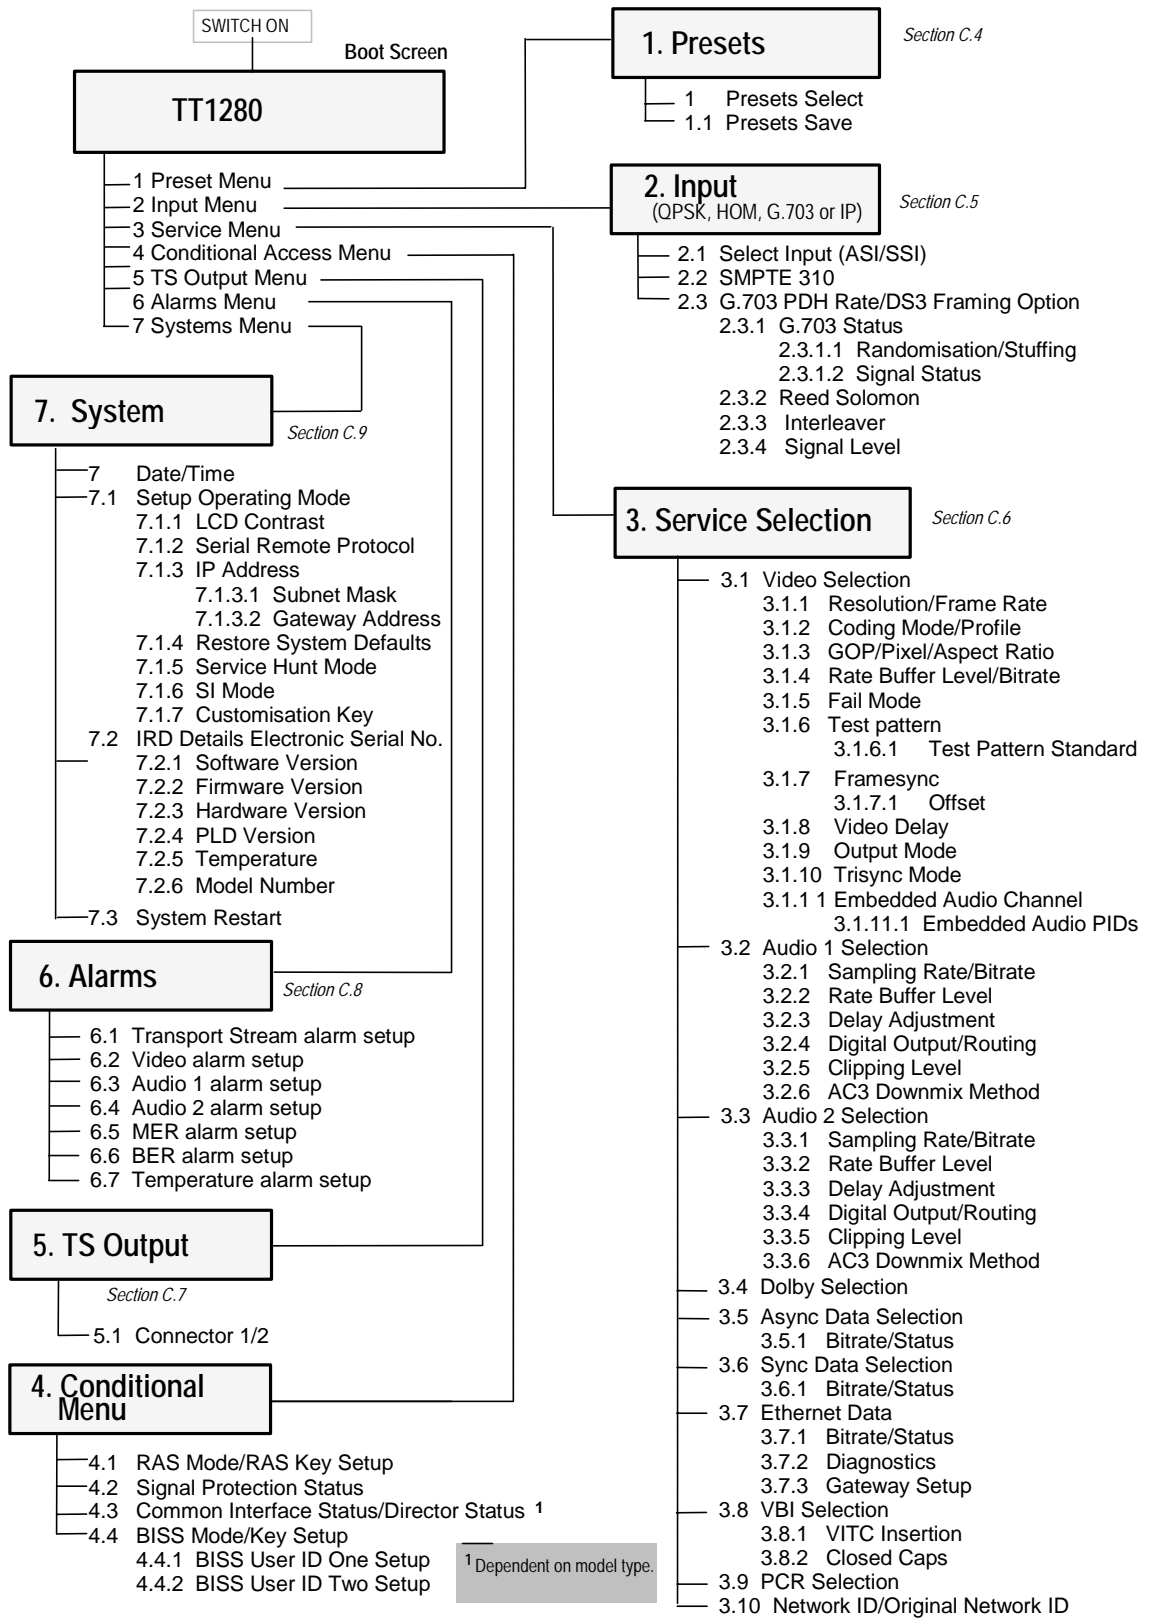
SWITCH ON

Boot Screen

TT1280

1 Preset Menu
2 Input Menu
3 Service Menu
4 Conditional Access Menu
5 TS Output Menu
6 Alarms Menu
7 Systems Menu

1. Presets

Section C.4

1 Presets Select
1.1 Presets Save

2. Input
(QPSK, HOM, G.703 or IP)

Section C.5

2.1 Select Input (ASI/SSI)
2.2 SMPTE 310
2.3 G.703 PDH Rate/DS3 Framing Option
2.3.1 G.703 Status
2.3.1.1 Randomisation/Stuffing
2.3.1.2 Signal Status
2.3.2 Reed Solomon
2.3.3 Interleaver
2.3.4 Signal Level

7. System

Section C.9

7 Date/Time
7.1 Setup Operating Mode
7.1.1 LCD Contrast
7.1.2 Serial Remote Protocol
7.1.3 IP Address
7.1.3.1 Subnet Mask
7.1.3.2 Gateway Address
7.1.4 Restore System Defaults
7.1.5 Service Hunt Mode
7.1.6 SI Mode
7.1.7 Customisation Key
7.2 IRD Details Electronic Serial No.
7.2.1 Software Version
7.2.2 Firmware Version
7.2.3 Hardware Version
7.2.4 PLD Version
7.2.5 Temperature
7.2.6 Model Number
7.3 System Restart

3. Service Selection

Section C.6

3.1 Video Selection
3.1.1 Resolution/Frame Rate
3.1.2 Coding Mode/Profile
3.1.3 GOP/Pixel/Aspect Ratio
3.1.4 Rate Buffer Level/Bitrate
3.1.5 Fail Mode
3.1.6 Test pattern
3.1.6.1 Test Pattern Standard
3.1.7 Framesync
3.1.7.1 Offset
3.1.8 Video Delay
3.1.9 Output Mode
3.1.10 Trisync Mode
3.1.1 1 Embedded Audio Channel
3.1.11.1 Embedded Audio PIDs
3.2 Audio 1 Selection
3.2.1 Sampling Rate/Bitrate
3.2.2 Rate Buffer Level
3.2.3 Delay Adjustment
3.2.4 Digital Output/Routing
3.2.5 Clipping Level
3.2.6 AC3 Downmix Method
3.3 Audio 2 Selection
3.3.1 Sampling Rate/Bitrate
3.3.2 Rate Buffer Level
3.3.3 Delay Adjustment
3.3.4 Digital Output/Routing
3.3.5 Clipping Level
3.3.6 AC3 Downmix Method
3.4 Dolby Selection
3.5 Async Data Selection
3.5.1 Bitrate/Status
3.6 Sync Data Selection
3.6.1 Bitrate/Status
3.7 Ethernet Data
3.7.1 Bitrate/Status
3.7.2 Diagnostics
3.7.3 Gateway Setup
3.8 VBI Selection
3.8.1 VITC Insertion
3.8.2 Closed Caps
3.9 PCR Selection
3.10 Network ID/Original Network ID

6. Alarms

Section C.8

6.1 Transport Stream alarm setup
6.2 Video alarm setup
6.3 Audio 1 alarm setup
6.4 Audio 2 alarm setup
6.5 MER alarm setup
6.6 BER alarm setup
6.7 Temperature alarm setup

5. TS Output

Section C.7

5.1 Connector 1/2

4. Conditional Menu

4.1 RAS Mode/RAS Key Setup
4.2 Signal Protection Status
4.3 Common Interface Status/Director Status $^1$
4.4 BISS Mode/Key Setup
4.4.1 BISS User ID One Setup
4.4.2 BISS User ID Two Setup

$^1$ Dependent on model type.